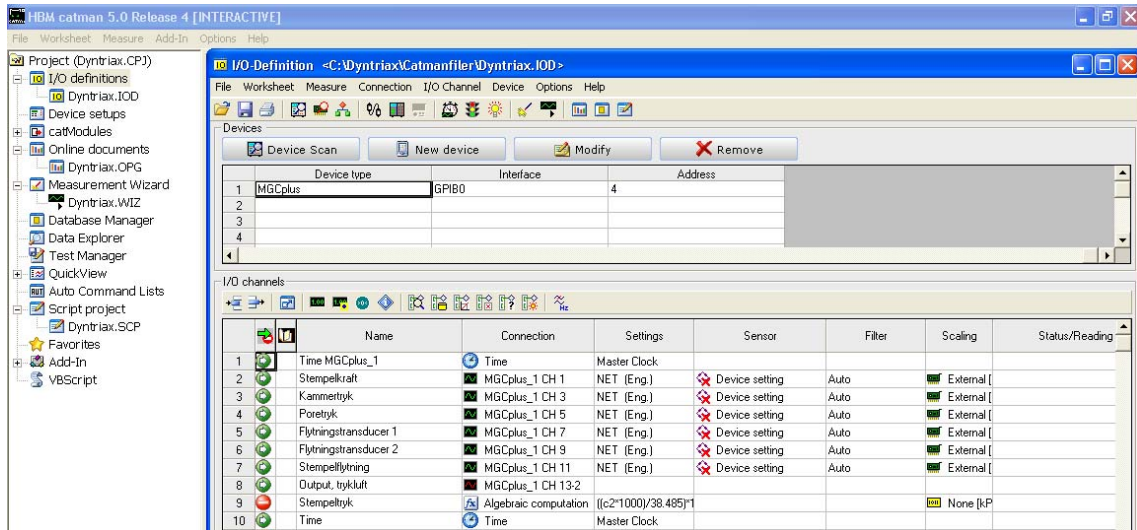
HBM catman 5.0 Release 4 [INTERACTIVE]

File Worksheet Measure Add-In Options Help

Project (Dyntriax.CPJ)
I/O definitions
Dyntriax.IOD
Device setups
catModules
Online documents
Dyntriax.OPG
Measurement Wizard
Dyntriax.WIZ
Database Manager
Data Explorer
Test Manager
QuickView
Auto Command Lists
Script project
Dyntriax.SCP
Favorites
Add-In
VBScript

I/O-Definition <C:\Dyntriax\Catmanfiler\Dyntriax.IOD>

File Worksheet Measure Connection I/O Channel Device Options Help

Devices

Device Scan | New device | Modify | Remove

| | Device type | Interface | Address |
|---|---|---|---|
| 1 | MGCplus | GPIB0 | 4 |
| 2 | | | |
| 3 | | | |
| 4 | | | |

I/O channels

| | | | Name | Connection | Settings | Sensor | Filter | Scaling | Status/Reading |
|---|---|---|---|---|---|---|---|---|---|
| 1 | | | Time MGCplus_1 | Time | Master Clock | | | | |
| 2 | | | Stempelkraft | MGCplus_1 CH 1 | NET (Eng.) | Device setting | Auto | External [ | |
| 3 | | | Kammertryk | MGCplus_1 CH 3 | NET (Eng.) | Device setting | Auto | External [ | |
| 4 | | | Poretryk | MGCplus_1 CH 5 | NET (Eng.) | Device setting | Auto | External [ | |
| 5 | | | Flytningstransducer 1 | MGCplus_1 CH 7 | NET (Eng.) | Device setting | Auto | External [ | |
| 6 | | | Flytningstransducer 2 | MGCplus_1 CH 9 | NET (Eng.) | Device setting | Auto | External [ | |
| 7 | | | Stempelflytning | MGCplus_1 CH 11 | NET (Eng.) | Device setting | Auto | External [ | |
| 8 | | | Output, trykluft | MGCplus_1 CH 13-2 | | | | | |
| 9 | | | Stempeltryk | Algebraic computation | ((c2*1000)/38.485)*1 | | | None [kP | |
| 10 | | | Time | Time | Master Clock | | | | |